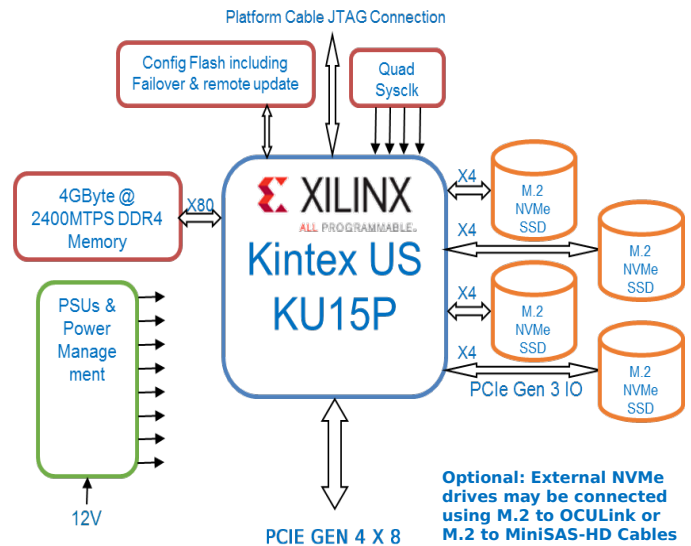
Platform Cable JTAG Connection

Config Flash including Failover & remote update

Quad Sysclk

4GByte @ 2400MTPS DDR4 Memory

X80

XILINX
ALL PROGRAMMABLE.

Kintex US KU15P

X4
M.2 NVMe SSD

X4
M.2 NVMe SSD

X4
M.2 NVMe SSD

X4
M.2 NVMe SSD

PCIe Gen 3 IO

PSUs & Power Management

12V

PCIE GEN 4 X 8

Optional: External NVMe drives may be connected using M.2 to OCULink or M.2 to MiniSAS-HD Cables